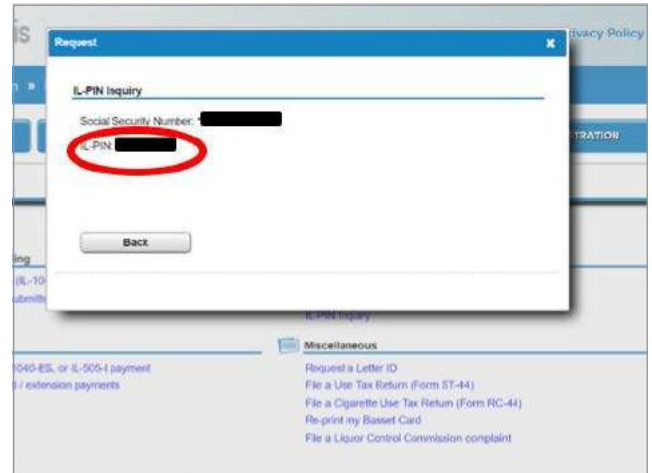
is

ivacy Policy

Request

×

IL-PIN Inquiry

Social Security Number: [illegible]

IL-PIN: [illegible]

Back

TRATION

ing

(IL-10

ubmitt

IL-PIN Inquiry

Miscellaneous

040-ES, or IL-505-I payment

/ extension payments

Request a Letter ID

File a Use Tax Return (Form ST-44)

File a Cigarette Use Tax Return (Form RC-44)

Re-print my Basset Card

File a Liquor Control Commission complaint